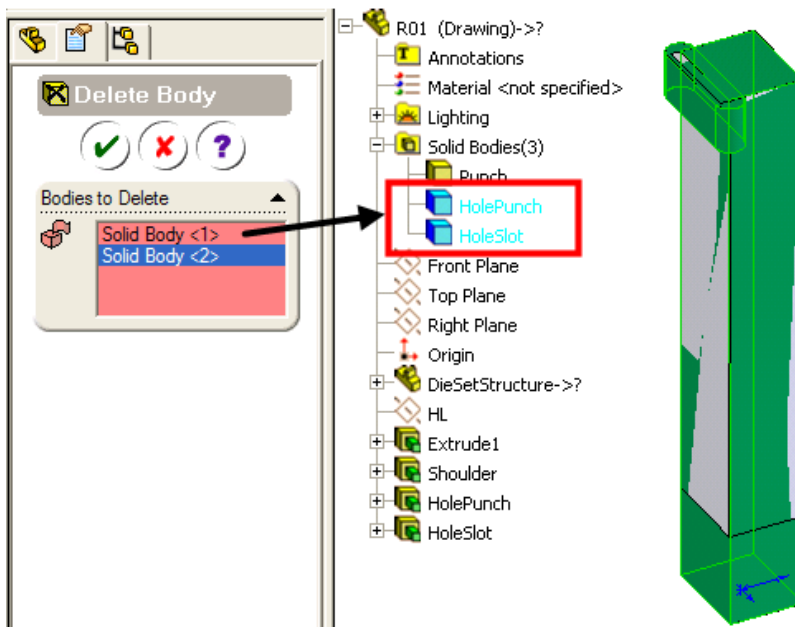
Delete Body

Bodies to Delete

Solid Body <1>
Solid Body <2>

R01 (Drawing)->?
Annotations
Material <not specified>
Lighting
Solid Bodies(3)
Punch
HolePunch
HoleSlot
Front Plane
Top Plane
Right Plane
Origin
DieSetStructure->?
HL
Extrude1
Shoulder
HolePunch
HoleSlot